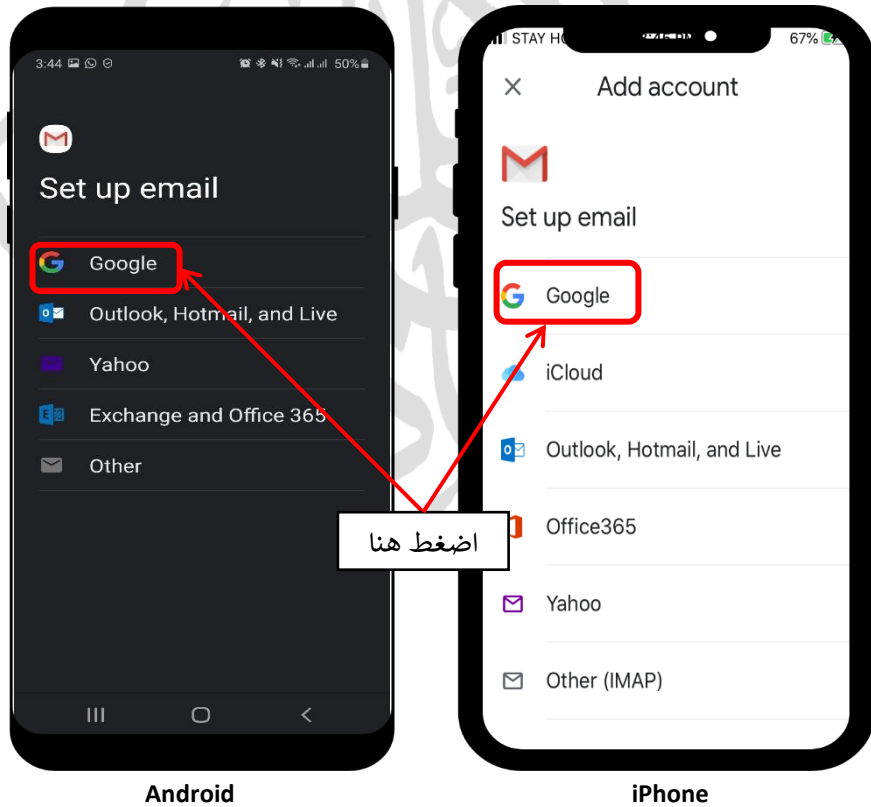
3:44

50%

Set up email

Google

Outlook, Hotmail, and Live

Yahoo

Exchange and Office 365

Other

STAY HO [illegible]

67%

Add account

Set up email

Google

iCloud

Outlook, Hotmail, and Live

Office365

Yahoo

Other (IMAP)

اضغط هنا

Android

iPhone